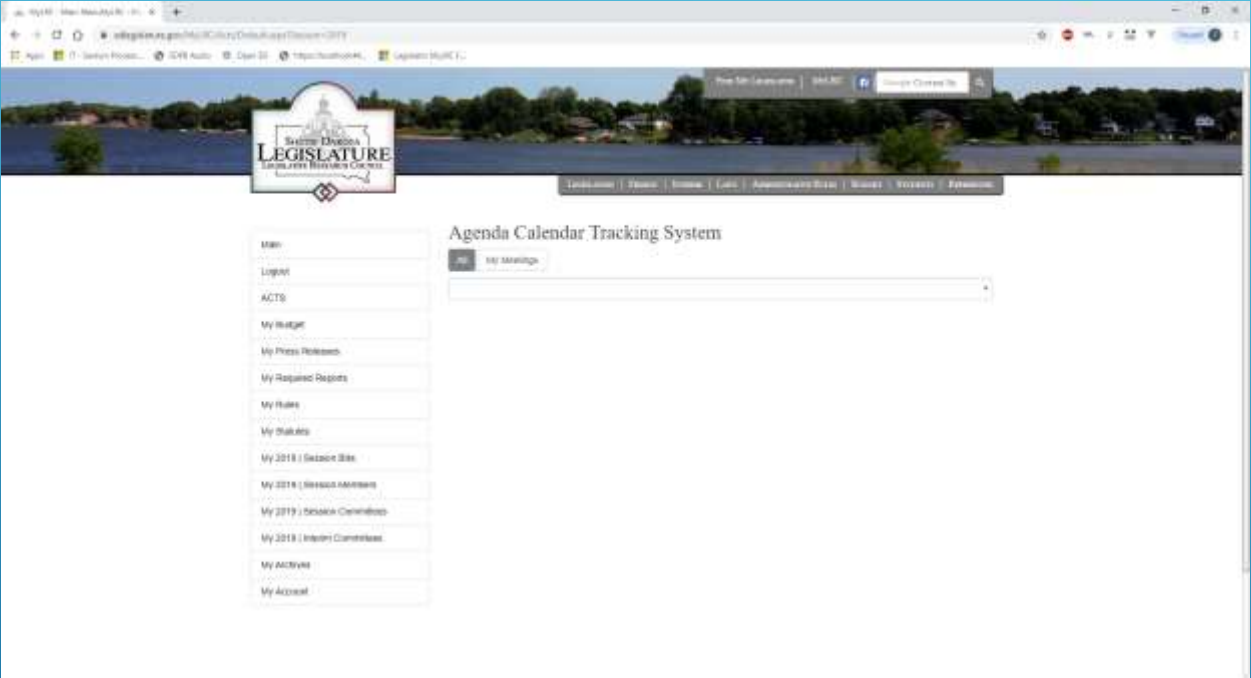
MyLRC - Main Menu MyLRC - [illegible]

sdlegislature.gov/MyLRC/Acts/Default.aspx?Session=2019

Apps | IT - Section Private... | SDRB Auto | Open SD | https://southdak... | Legislative MyLRC | ...

Prior SD Legislature | MyLRC | Google Custom Se

SOUTH DAKOTA
LEGISLATURE
LEGISLATIVE RESEARCH COUNCIL

Legislators | Session | Interim | Laws | Administrative Rules | Budget | Students | Reference

Main
Logout
ACTS
My Budget
My Press Releases
My Required Reports
My Rules
My Statutes
My 2019 | Session Bills
My 2019 | Session Members
My 2019 | Session Committees
My 2019 | Interim Committees
My Archives
My Account

Agenda Calendar Tracking System

All | My Meetings